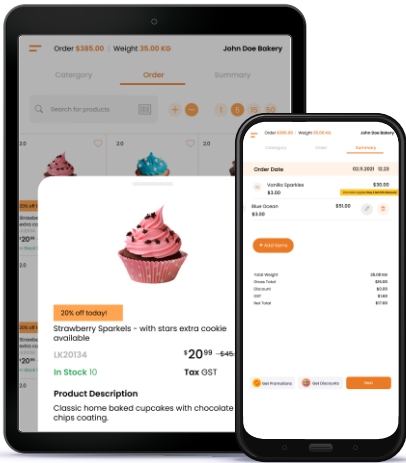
Order $385.00 | Weight 35.00 KG
John Doe Bakery

Category
Order
Summary

Search for products

+ -

1 5 15 50

2.0
2.0
2.0

20% off
Strawb
availab
$20.99

20% off
Strawb
availab
$20.99

20% off today!

Strawberry Sparkels - with stars extra cookie available

LK20134

$20.99 $45.

In Stock 10

Tax GST

Product Description

Classic home baked cupcakes with chocolate chips coating.

Order $385.00 | Weight 35.00 KG
John Doe Bakery

Category
Order
Summary

Order Date
02.11.2021 13:23

Vanilla Sparkles
$3.00
$30.00

Blue Ocean
$3.00
$51.00

+ Add items

Total Weight 35.00 KG
Gross Total $51.00
Discount $0.00
GST $1.00
Net Total $17.00

Get Promotions
Get Discounts
Next